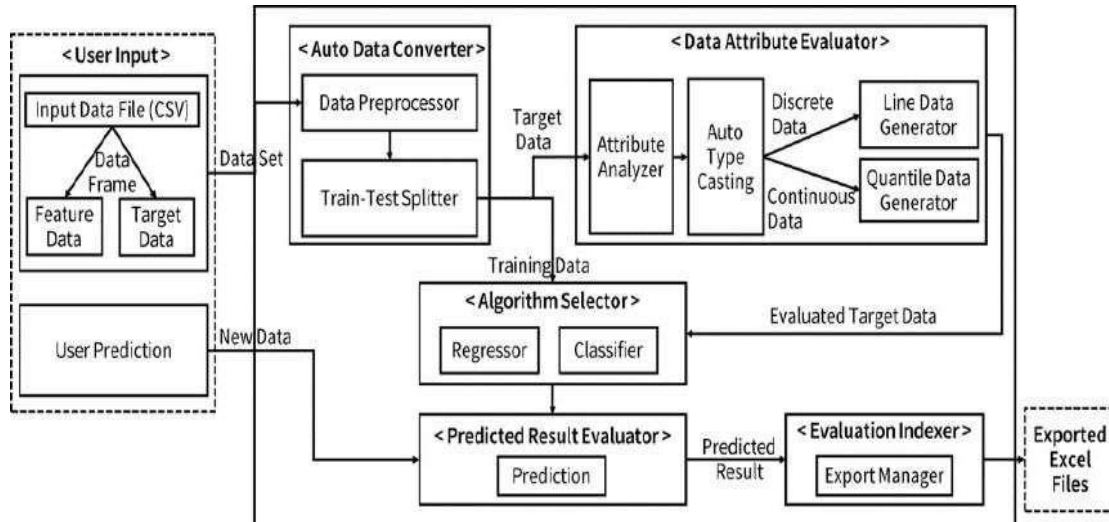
< User Input >

Input Data File (CSV)

Data Frame

Feature Data

Target Data

User Prediction

Data Set

New Data

< Auto Data Converter >

Data Preprocessor

Train-Test Splitter

Target Data

< Data Attribute Evaluator >

Attribute Analyzer

Auto Type Casting

Discrete Data

Continuous Data

Line Data Generator

Quantile Data Generator

Training Data

< Algorithm Selector >

Regressor

Classifier

Evaluated Target Data

< Predicted Result Evaluator >

Prediction

Predicted Result

< Evaluation Indexer >

Export Manager

Exported Excel Files